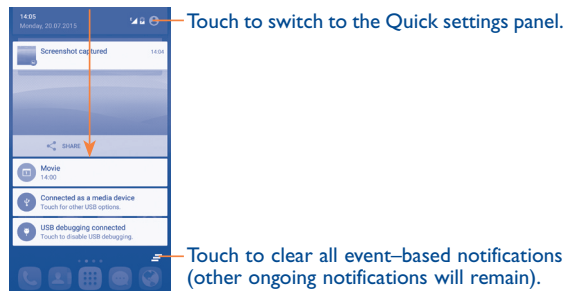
14:05
Monday, 20.07.2015

Touch to switch to the Quick settings panel.

Screenshot captured 14:04

SHARE

Movie
14:00

Connected as a media device
Touch for other USB options.

USB debugging connected
Touch to disable USB debugging.

Touch to clear all event–based notifications (other ongoing notifications will remain).